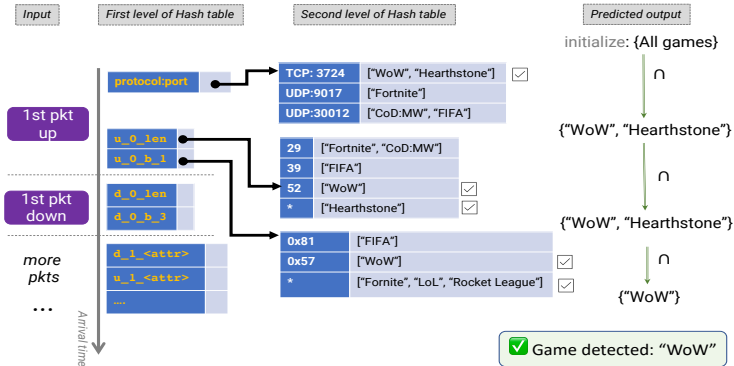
Input

First level of Hash table

Second level of Hash table

Predicted output

initialize: {All games}

1st pkt up

1st pkt down

more pkts

...

protocol:port

u_0_len

u_0_b_1

d_0_len

d_0_b_3

d_1_<attr>

u_1_<attr>

....

Arrival time

| TCP: 3724 | ["WoW", "Hearthstone"] |
|---|---|
| UDP:9017 | ["Fortnite"] |
| UDP:30012 | ["CoD:MW", "FIFA"] |

| 29 | ["Fortnite", "CoD:MW"] |
|---|---|
| 39 | ["FIFA"] |
| 52 | ["WoW"] |
| * | ["Hearthstone"] |

| 0x81 | ["FIFA"] |
|---|---|
| 0x57 | ["WoW"] |
| * | ["Fornite", "LoL", "Rocket League"] |

$\cap$

{"WoW", "Hearthstone"}

$\cap$

{"WoW", "Hearthstone"}

$\cap$

{"WoW"}

Game detected: "WoW"